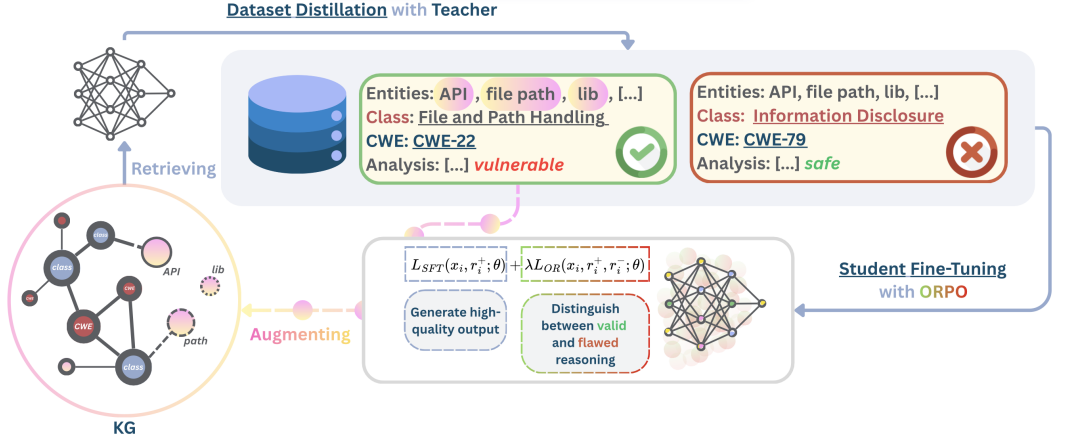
Dataset Distillation with Teacher

Entities: API, file path, lib, [...]
Class: File and Path Handling
CWE: CWE-22
Analysis: [...] vulnerable

Entities: API, file path, lib, [...]
Class: Information Disclosure
CWE: CWE-79
Analysis: [...] safe

Retrieving

class
class
class
CWE
CWE
class
API
lib
path
CWE

KG

Augmenting

$L_{SFT}(x_i, r_i^+; \theta) + \lambda L_{OR}(x_i, r_i^+, r_i^-; \theta)$

Generate high-quality output

Distinguish between valid and flawed reasoning

Student Fine-Tuning with ORPO